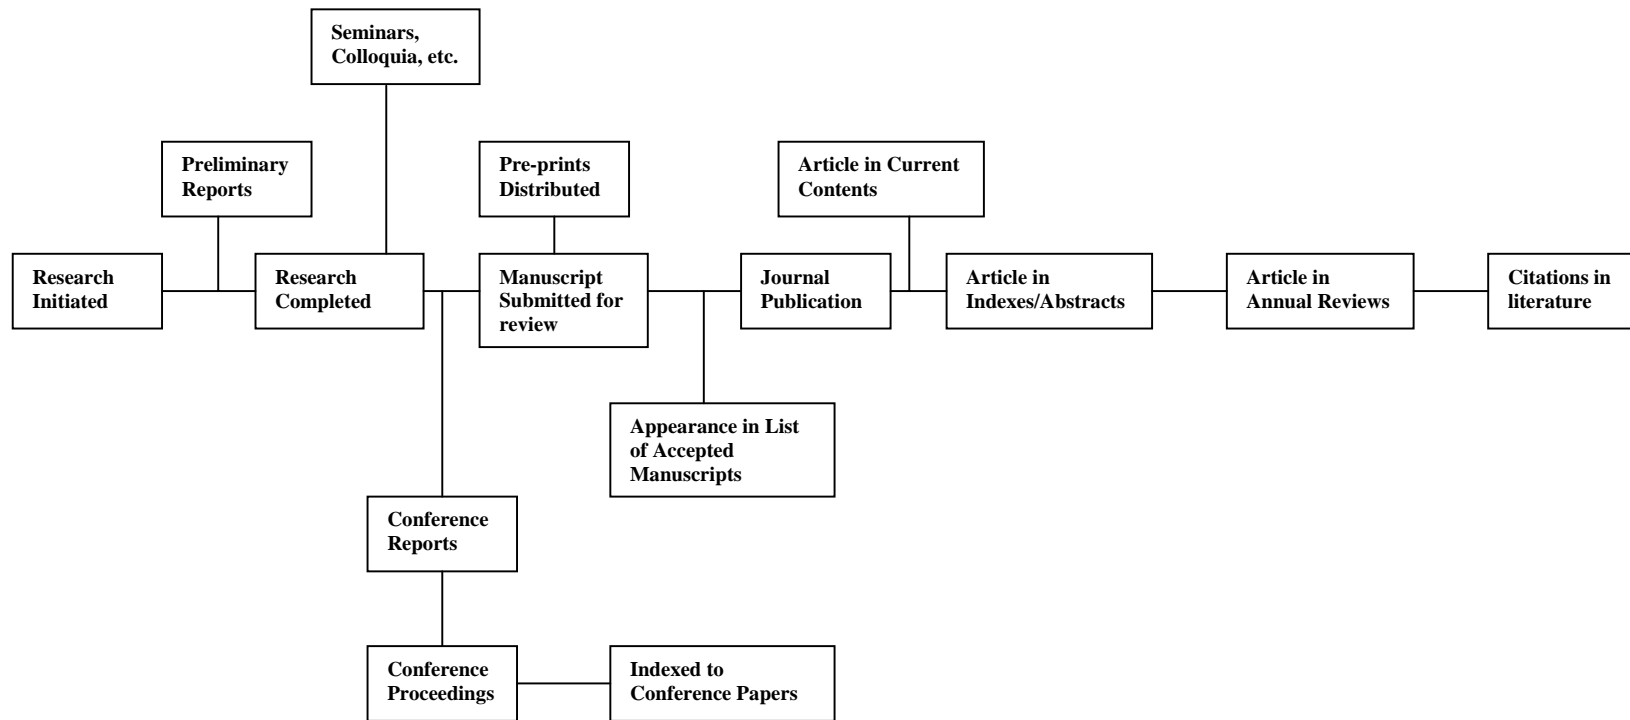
Seminars, Colloquia, etc.

Preliminary Reports

Pre-prints Distributed

Article in Current Contents

Research Initiated

Research Completed

Manuscript Submitted for review

Journal Publication

Article in Indexes/Abstracts

Article in Annual Reviews

Citations in literature

Appearance in List of Accepted Manuscripts

Conference Reports

Conference Proceedings

Indexed to Conference Papers